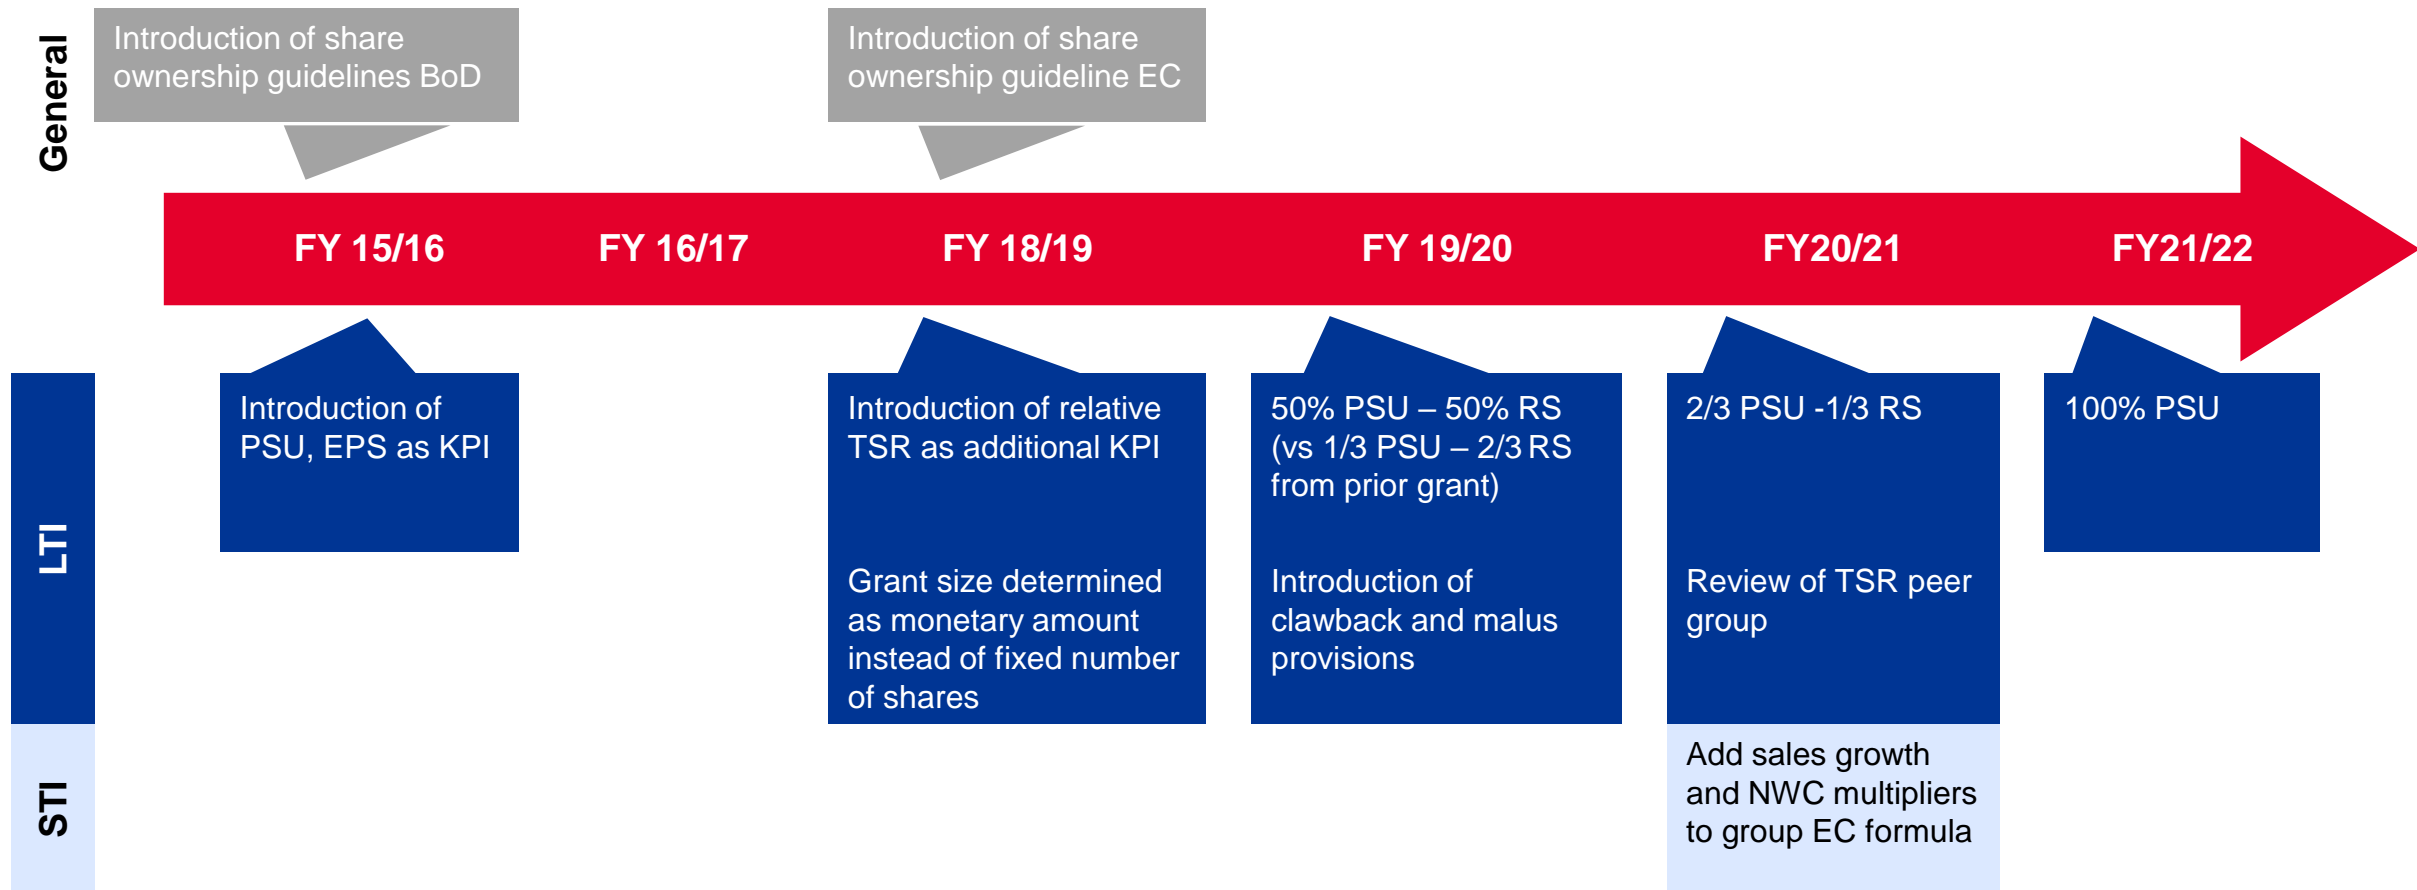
General

Introduction of share ownership guidelines BoD

Introduction of share ownership guideline EC

FY 15/16

FY 16/17

FY 18/19

FY 19/20

FY20/21

FY21/22

LTI

Introduction of PSU, EPS as KPI

Introduction of relative TSR as additional KPI

Grant size determined as monetary amount instead of fixed number of shares

50% PSU – 50% RS (vs 1/3 PSU – 2/3 RS from prior grant)

Introduction of clawback and malus provisions

2/3 PSU -1/3 RS

Review of TSR peer group

100% PSU

STI

Add sales growth and NWC multipliers to group EC formula